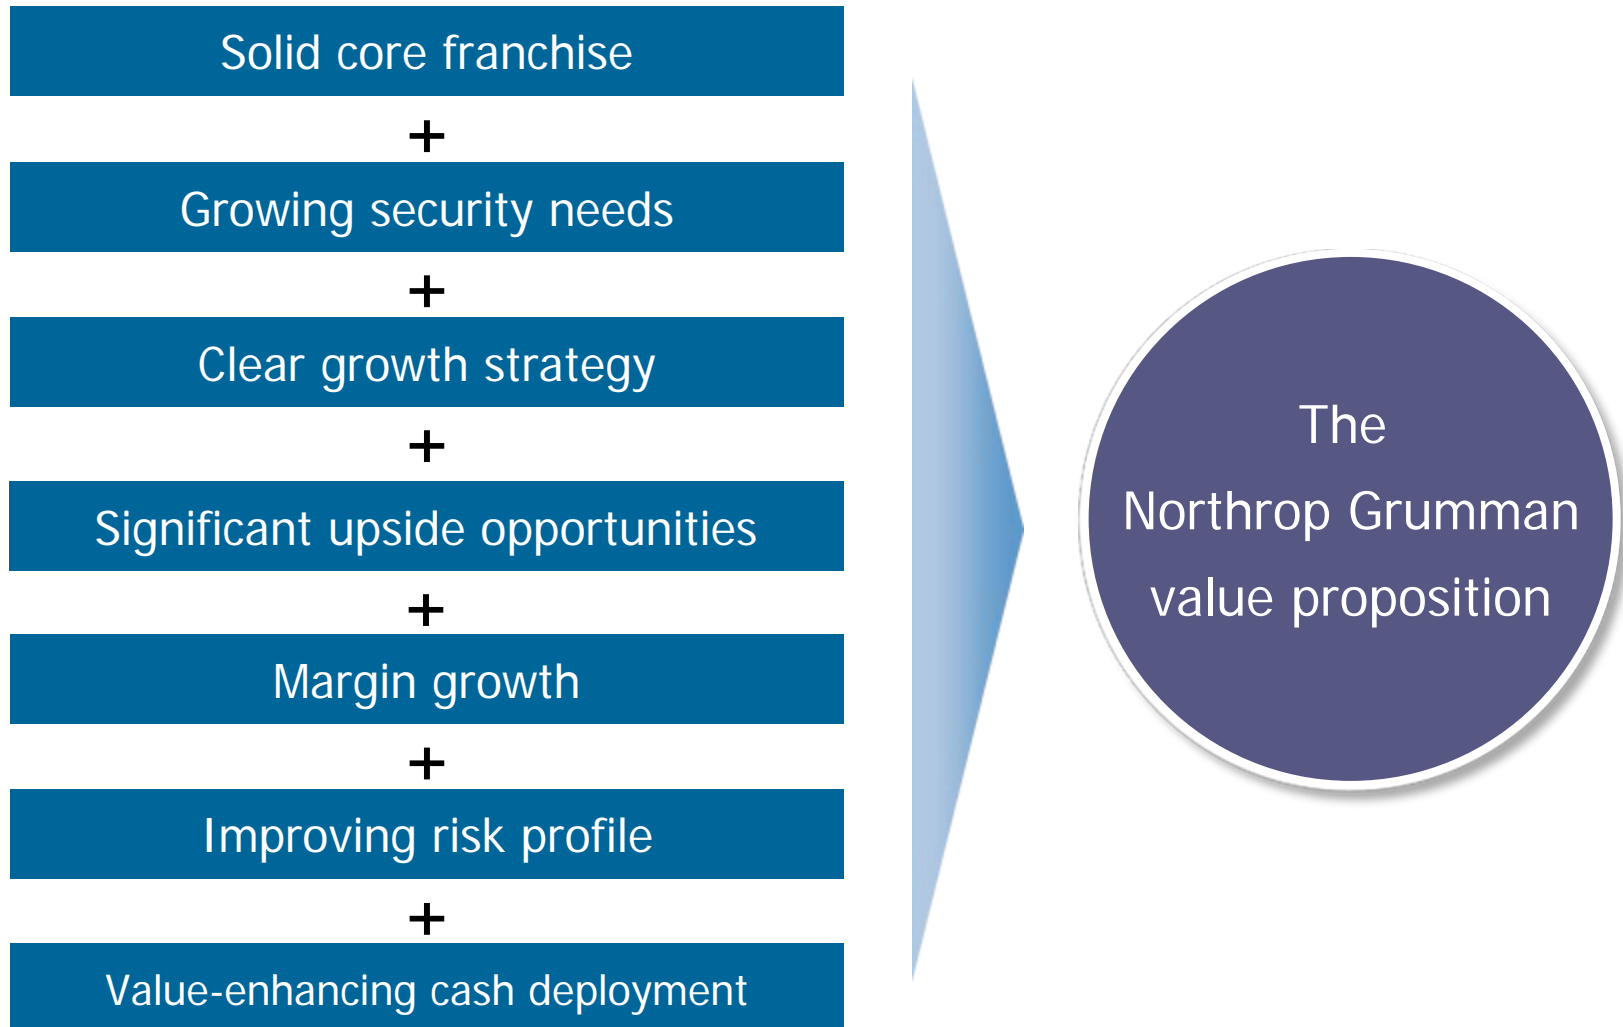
Solid core franchise

+

Growing security needs

+

Clear growth strategy

+

Significant upside opportunities

+

Margin growth

+

Improving risk profile

+

Value-enhancing cash deployment

The Northrop Grumman value proposition